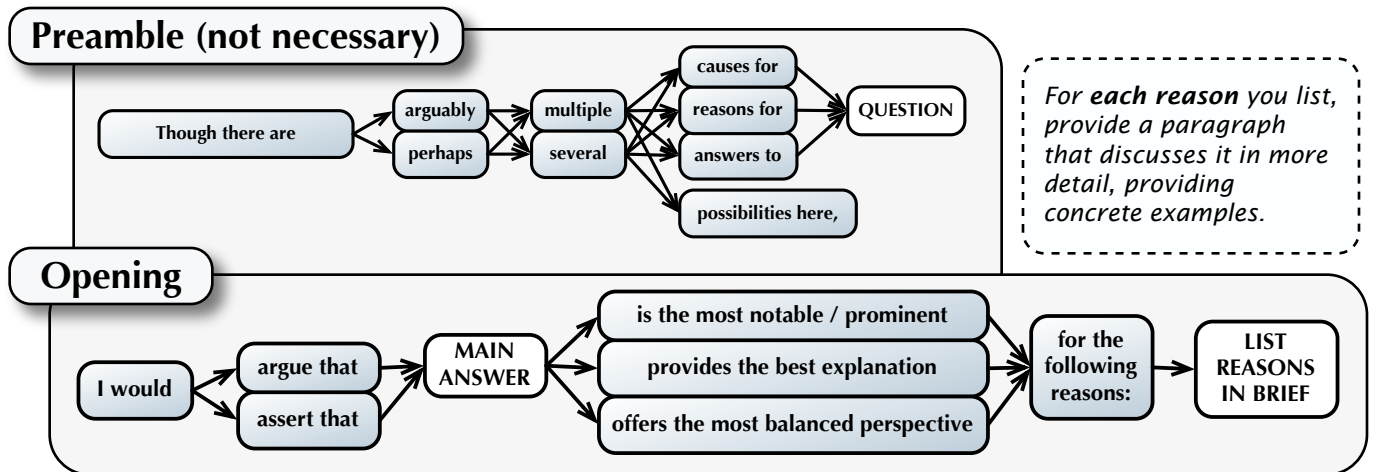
Preamble (not necessary)

Though there are

arguably

perhaps

multiple

several

causes for

reasons for

answers to

possibilities here,

QUESTION

For *each reason* you list, provide a paragraph that discusses it in more detail, providing concrete examples.

Opening

I would

argue that

assert that

MAIN ANSWER

is the most notable / prominent

provides the best explanation

offers the most balanced perspective

for the following reasons:

LIST REASONS IN BRIEF